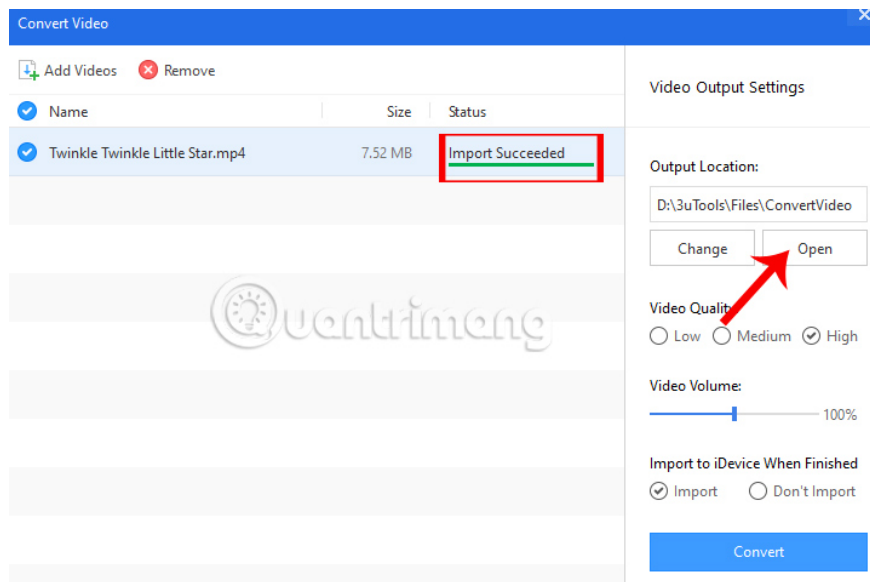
Convert Video

Add Videos Remove

| Name | Size | Status |
|---|---|---|
| Twinkle Twinkle Little Star.mp4 | 7.52 MB | Import Succeeded |

Quantrimang

Video Output Settings

Output Location:

D:\3uTools\Files\ConvertVideo

Change Open

Video Quality

Low Medium High

Video Volume:

100%

Import to iDevice When Finished

Import Don't Import

Convert